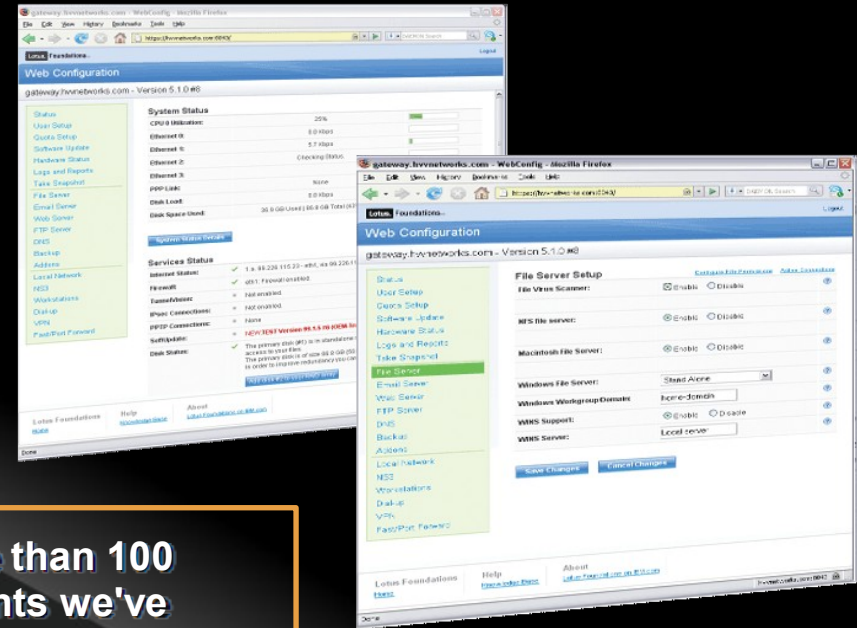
gateway.hvvnetworks.com - WebConfig - Mozilla Firefox

File Edit View History Bookmarks Tools Help

Lotus Foundations

Logout

Web Configuration

gateway.hvvnetworks.com - Version 5.1.0 #8

Status
User Setup
Quota Setup
Software Update
Hardware Status
Logs and Reports
Take Snapshot
File Server
Email Server
Web Server
FTP Server
DNS
Backup
Adders
Local Network
NSS
Workstations
Dial-up
VPN
Fast/Port Forward

System Status

| | | |
|---|---|---|
| CPU 0 Utilization: | 25% | |
| Ethernet 0: | 0.0 kbps | |
| Ethernet 1: | 5.7 kbps | |
| Ethernet 2: | Checking Status | |
| Ethernet 3: | | |
| PPP Link: | None | |
| Disk Load: | 0.0 kbps | |
| Disk Space Used: | 36.9 GB Used \| 86.9 GB Total | |

System Status Details

Services Status

| | | |
|---|---|---|
| Internet Status: | ✓ | 1.x.99.226.115.23 - eth1, via 99.226.1 |
| Firewall: | ✓ | eth1: Firewall enabled. |
| TunnelVision: | | Not enabled. |
| IPsec Connections: | | Not enabled. |
| PPTP Connections: | | None |
| SoftUpdate: | | NEW TEST Version 99.5.5-96 (IBM ... |
| Disk Status: | ✓ | The primary disk (#0) is in standalone ... access to your files. The primary disk is of size 86.9 GB (93 ... In order to improve redundancy you can ... |

Lotus Foundations
Home

Help
Help Index Home

About
Lotus Foundations on IBM.com

Done

gateway.hvvnetworks.com - WebConfig - Mozilla Firefox

File Edit View History Bookmarks Tools Help

https://hvvnetworks.com:8843/

Lotus Foundations

Logout

Web Configuration

gateway.hvvnetworks.com - Version 5.1.0 #8

Status
User Setup
Quota Setup
Software Update
Hardware Status
Logs and Reports
Take Snapshot
File Server
Email Server
Web Server
FTP Server
DNS
Backup
Adders
Local Network
NSS
Workstations
Dial-up
VPN
Fast/Port Forward

File Server Setup

Configure File Permissions   Active Connections

| | |
|---|---|
| File Virus Scanner: | ☒ Enable ○ Disable |
| NFS file server: | ◉ Enable ○ Disable |
| Macintosh File Server: | ◉ Enable ○ Disable |
| Windows File Server: | Stand Alone |
| Windows Workgroup/Domain: | home-domain |
| WINS Support: | ◉ Enable ○ Disable |
| WINS Server: | Local server |

Save Changes   Cancel Changes

Lotus Foundations
Home

Help
Help Index Home

About
Lotus Foundations on IBM.com

Done

than 100
nts we've